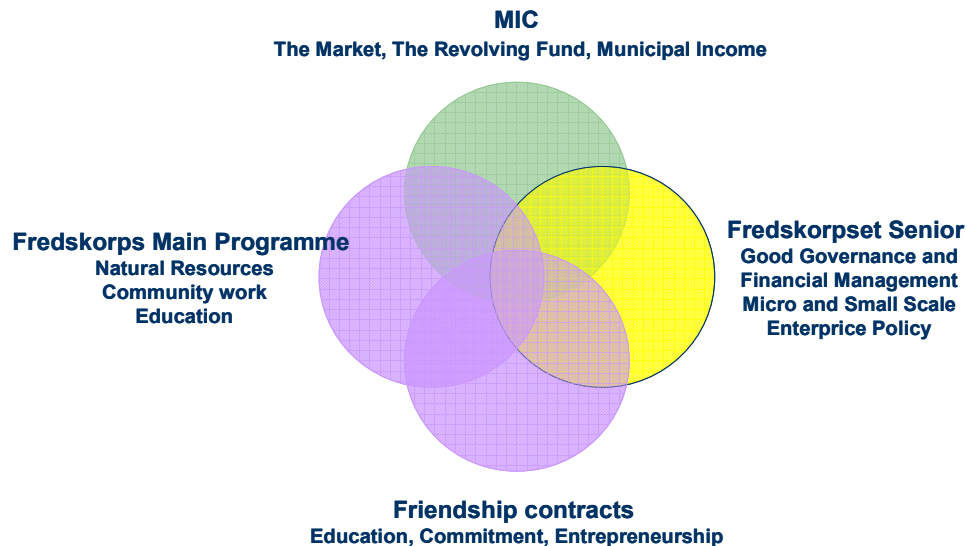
MIC
The Market, The Revolving Fund, Municipal Income

Fredskorps Main Programme
Natural Resources
Community work
Education

Fredskorpset Senior
Good Governance and Financial Management
Micro and Small Scale Enterprice Policy

Friendship contracts
Education, Commitment, Entrepreneurship